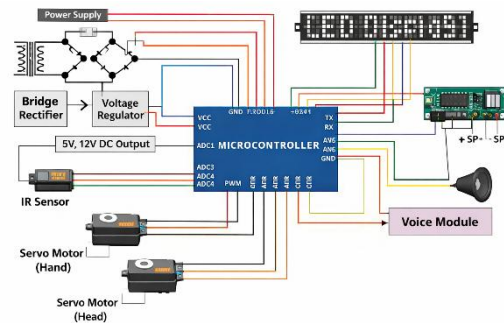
Power Supply

Bridge Rectifier

Voltage Regulator

5V, 12V DC Output

IR Sensor

Servo Motor (Hand)

Servo Motor (Head)

VCC
VCC
ADC1
ADC3
ADC4
ADC4
PWM
GND
P.XOD16
-0341
TX
RX
AN6
AN6
GND
MICROCONTROLLER

LED Display

+ SP-
- SP

Voice Module